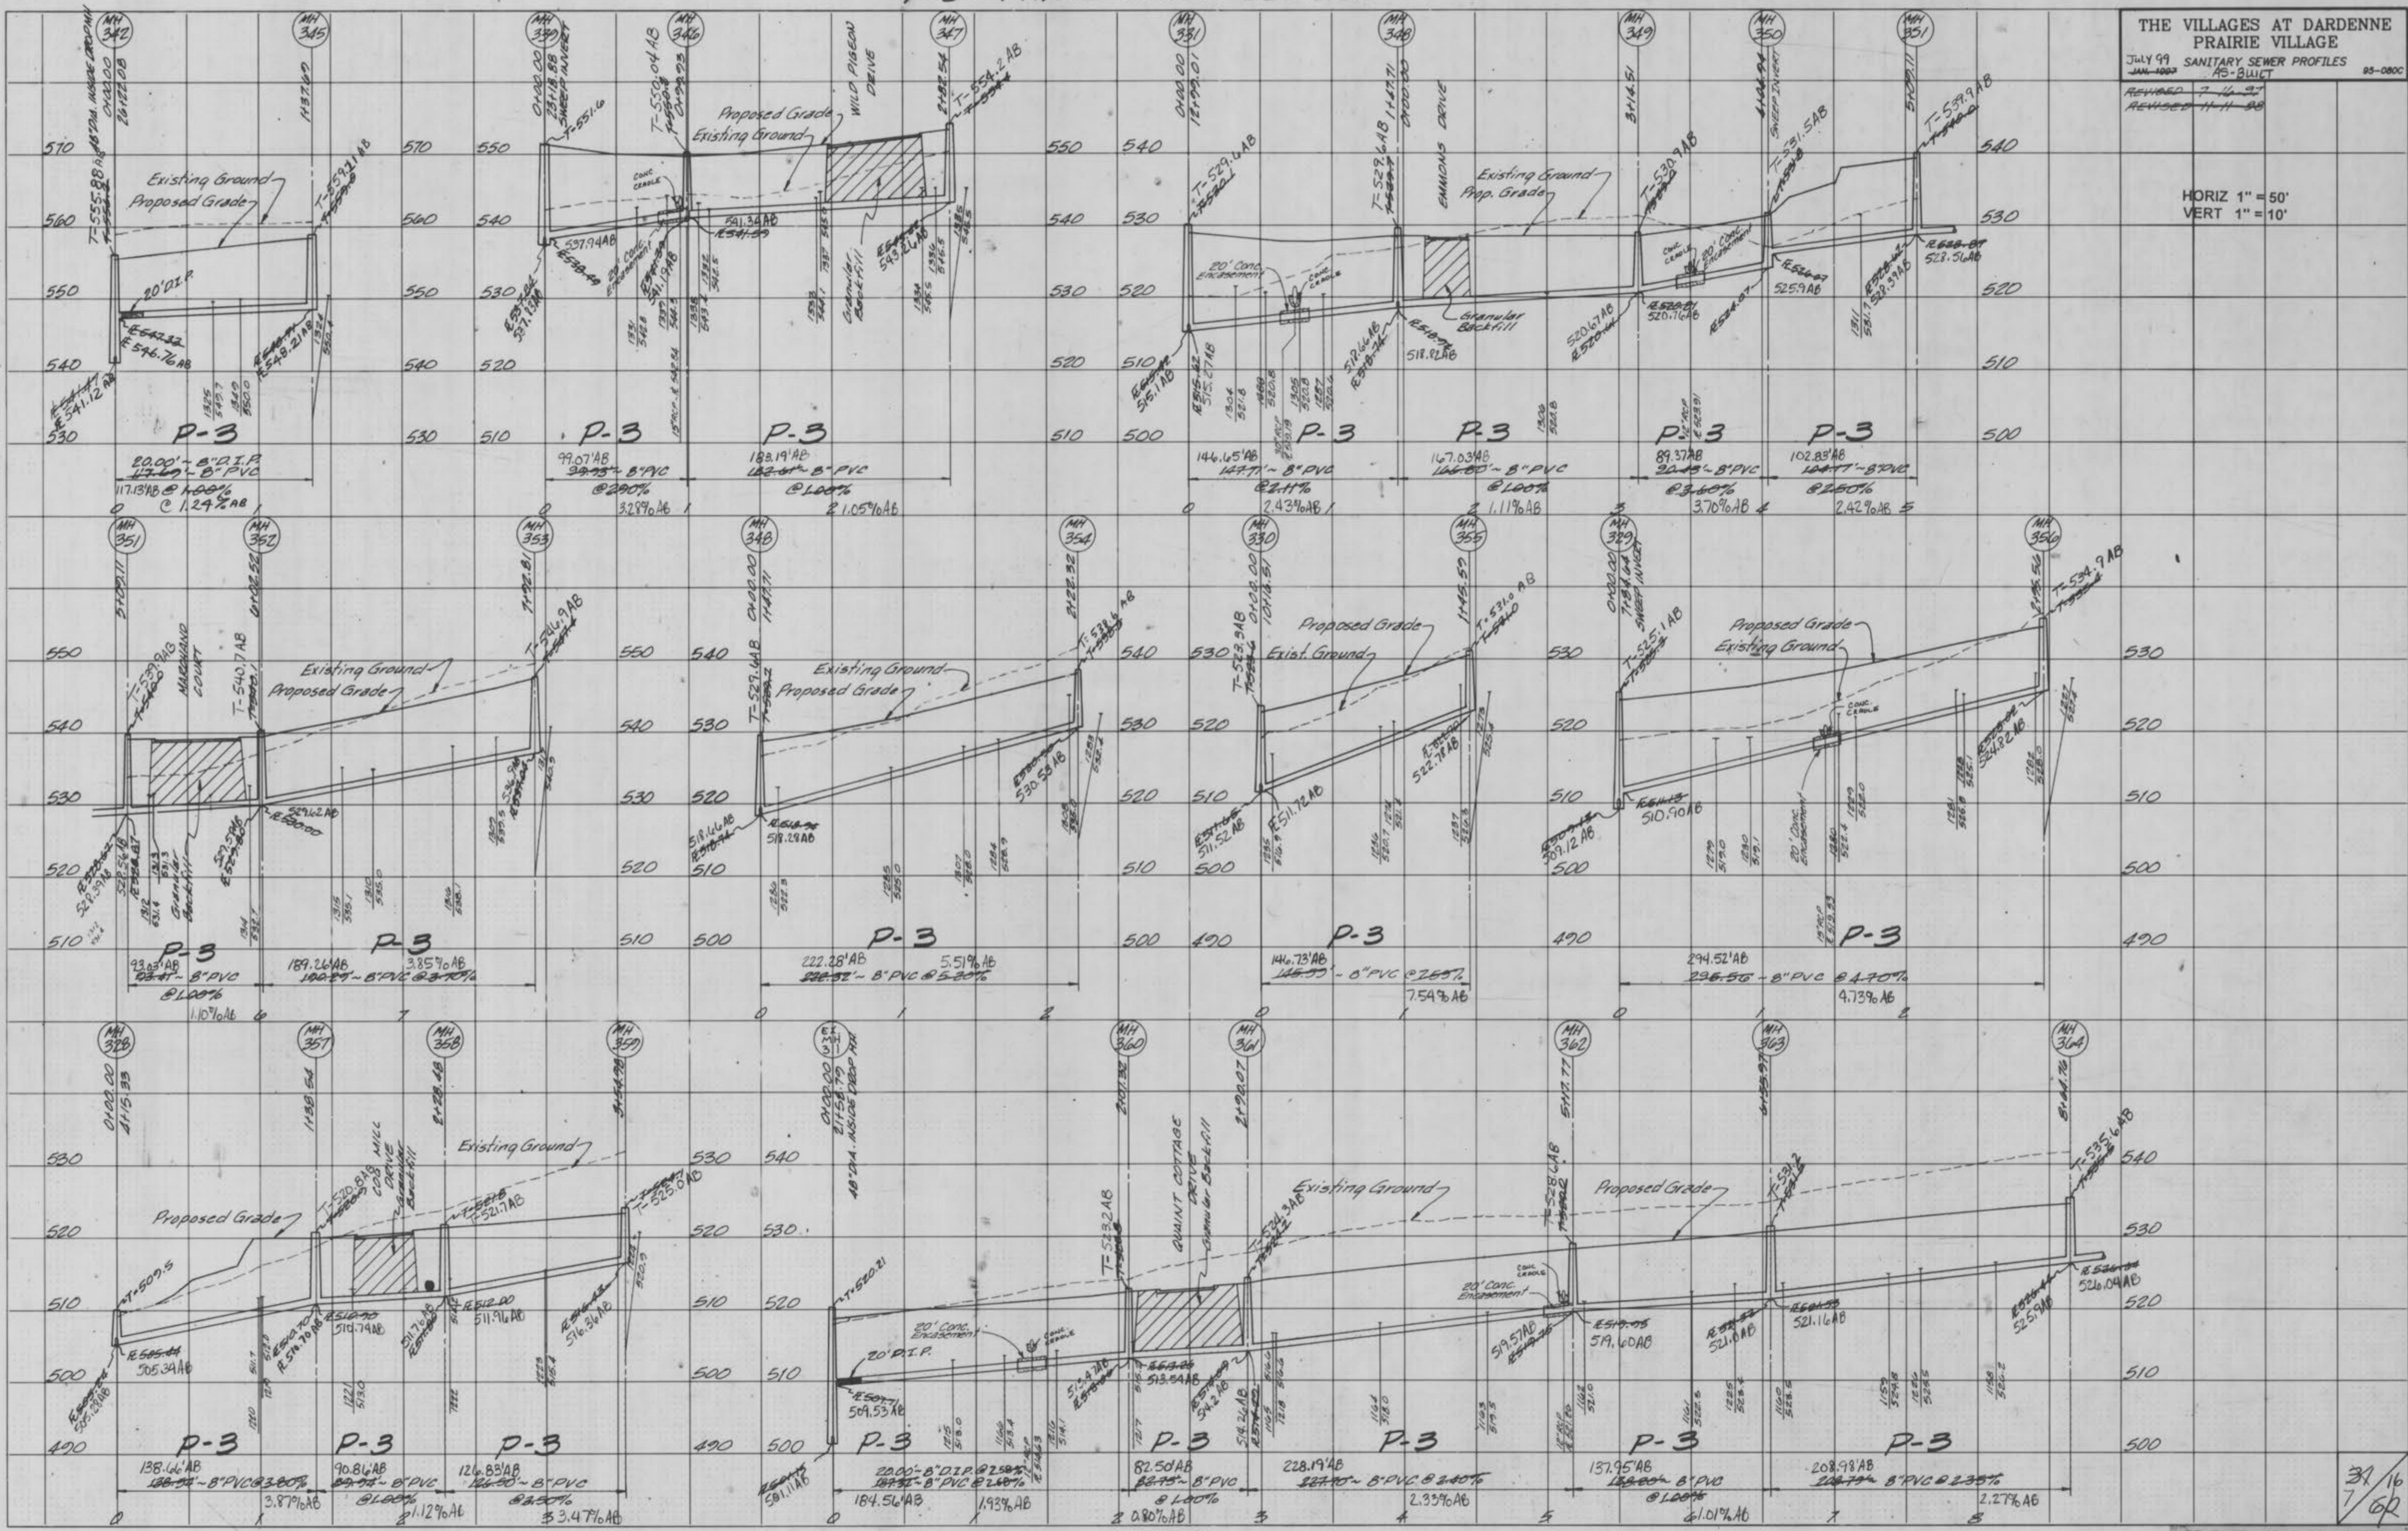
THE VILLAGES AT DARDENNE
PRAIRIE VILLAGE
JULY 99 SANITARY SEWER PROFILES
AS-BUILT
93-080C
REVISED 7-16-97
REVISED 11-11-98

HORIZ 1" = 50'
VERT 1" = 10'

MH 342
MH 345
MH 339
MH 346
MH 347
MH 331
MH 348
MH 349
MH 350
MH 351

Existing Ground
Proposed Grade
20' D.I.P.
T-555.88 AB
T-559.1 AB
E-546.76 AB
E-541.12 AB
E-549.21 AB
P-3
20.00' ~ 8" D.I.P.
117.13' AB ~ 8" PVC
@ 1.24% AB

T-551.6
T-550.04 AB
T-554.2 AB
Proposed Grade
Existing Ground
WILD PIGEON DRIVE
CONC. CRADLE
537.94 AB
537.13 AB
20' Conc. Encasement
541.19 AB
541.36 AB
543.26 AB
Granular Backfill
P-3
99.07' AB ~ 8" PVC
@ 2.90%
3.28% AB
P-3
183.19' AB ~ 8" PVC
@ 1.00%
1.05% AB

T-529.6 AB
T-529.6 AB
EMMONS DRIVE
Existing Ground
Prop. Grade
T-530.9 AB
T-531.5 AB
T-539.9 AB
20' Conc. Encasement
CONC. CRADLE
Granular Backfill
515.1 AB
515.07 AB
518.26 AB
518.82 AB
520.67 AB
520.16 AB
525.9 AB
528.39 AB
528.56 AB
P-3
146.65' AB
147.71' ~ 8" PVC
@ 2.11%
2.43% AB
P-3
167.03' AB ~ 8" PVC
@ 1.00%
1.11% AB
P-3
89.37' AB ~ 8" PVC
@ 3.60%
3.70% AB
P-3
102.83' AB ~ 8" PVC
@ 2.50%
2.42% AB

570
560
550
540
530
520
510
500

MH 351
MH 352
MH 353
MH 348
MH 354
MH 330
MH 355
MH 329
MH 356

T-539.94 G
MARQUAND COURT
T-540.7 AB
T-546.9 AB
Existing Ground
Proposed Grade
Granular Backfill
529.62 AB
528.59 AB
P-3
93.03' AB ~ 8" PVC
@ 1.00%
1.10% AB
P-3
189.26' AB ~ 8" PVC @ 3.70%
3.85% AB

T-527.6 AB
T-538.6 AB
Existing Ground
Proposed Grade
518.66 AB
518.28 AB
530.53 AB
P-3
222.28' AB ~ 8" PVC @ 5.30%
5.51% AB

T-523.9 AB
T-531.6 AB
Proposed Grade
Exist. Ground
511.52 AB
511.72 AB
522.78 AB
P-3
146.73' AB ~ 8" PVC @ 2.55%
7.54% AB

T-525.1 AB
T-534.9 AB
Proposed Grade
Existing Ground
CONC. CRADLE
20' Conc. Encasement
509.12 AB
510.90 AB
524.32 AB
P-3
294.52' AB ~ 8" PVC @ 4.70%
4.73% AB

MH 328
MH 357
MH 358
MH 359
EX. MH
MH 360
MH 361
MH 362
MH 363
MH 364

Existing Ground
Proposed Grade
T-509.5
T-520.8 AB
MILL COVE DRIVE
Granular Backfill
T-521.7 AB
T-525.0 AB
505.34 AB
505.28 AB
510.70 AB
510.79 AB
511.96 AB
516.36 AB
P-3
138.66' AB ~ 8" PVC @ 3.80%
3.87% AB
P-3
90.81' AB ~ 8" PVC
@ 1.00%
1.12% AB
P-3
126.83' AB ~ 8" PVC
@ 3.50%
3.47% AB

18" DIA. INSIDE DROP MH
T-520.21
20' D.I.P.
20' Conc. Encasement
CONC. CRADLE
509.53 AB
501.11 AB
T-523.2 AB
QUAINT COTTAGE DRIVE
Granular Backfill
T-524.3 AB
Existing Ground
513.54 AB
514.26 AB
T-528.6 AB
Proposed Grade
T-531.2
T-535.6 AB
519.57 AB
519.60 AB
521.0 AB
521.16 AB
525.9 AB
526.04 AB
P-3
20.00' ~ 8" D.I.P. @ 2.59%
164.56' AB ~ 8" PVC @ 2.60%
1.93% AB
P-3
82.50' AB ~ 8" PVC
@ 1.00%
0.80% AB
P-3
228.19' AB ~ 8" PVC @ 2.40%
2.33% AB
P-3
137.95' AB ~ 8" PVC
@ 1.00%
1.01% AB
P-3
208.98' AB ~ 8" PVC @ 2.35%
2.27% AB

0 1 2 3 4 5 6 7 8

37/16
7/62